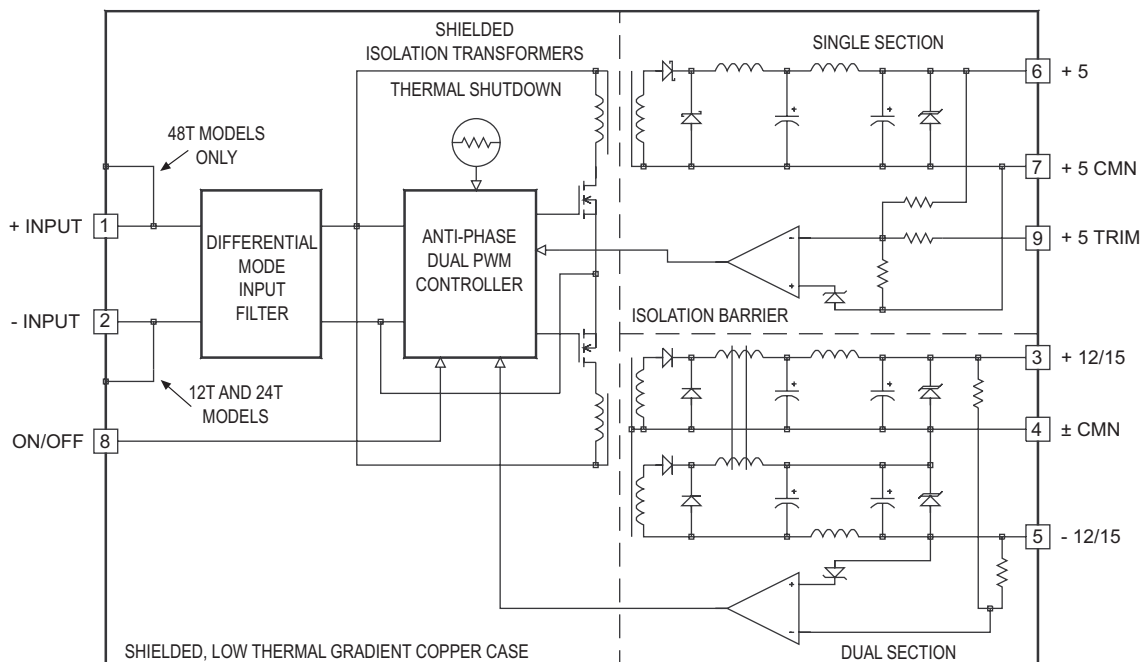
SHIELDED
ISOLATION TRANSFORMERS

SINGLE SECTION

THERMAL SHUTDOWN

48T MODELS
ONLY

+ INPUT 1

DIFFERENTIAL
MODE
INPUT
FILTER

ANTI-PHASE
DUAL PWM
CONTROLLER

- INPUT 2

12T AND 24T
MODELS

ON/OFF 8

ISOLATION BARRIER

6 + 5

7 + 5 CMN

9 + 5 TRIM

3 + 12/15

4 ± CMN

5 - 12/15

SHIELDED, LOW THERMAL GRADIENT COPPER CASE

DUAL SECTION